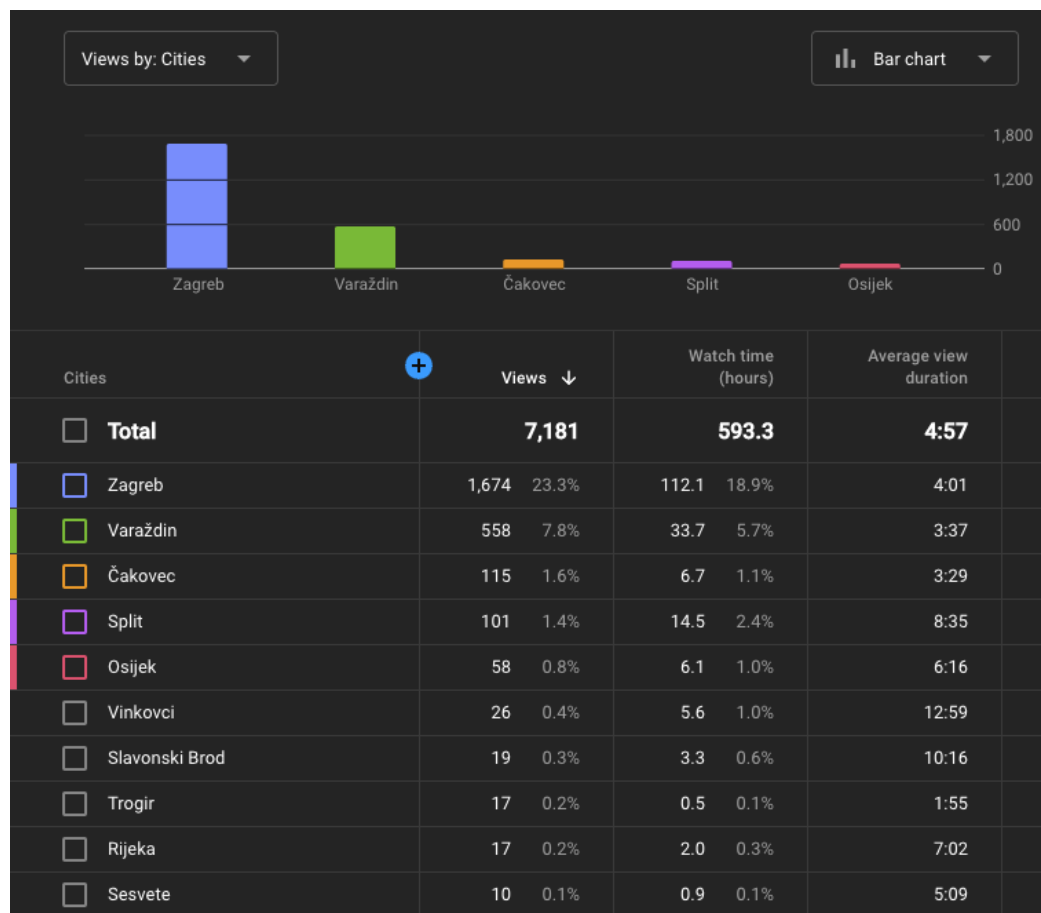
Views by: Cities

Bar chart

1,800
1,200
600
0

Zagreb
Varaždin
Čakovec
Split
Osijek

| Cities | Views ↓ | Watch time (hours) | Average view duration |
|---|---|---|---|
| Total | 7,181 | 593.3 | 4:57 |
| Zagreb | 1,674 23.3% | 112.1 18.9% | 4:01 |
| Varaždin | 558 7.8% | 33.7 5.7% | 3:37 |
| Čakovec | 115 1.6% | 6.7 1.1% | 3:29 |
| Split | 101 1.4% | 14.5 2.4% | 8:35 |
| Osijek | 58 0.8% | 6.1 1.0% | 6:16 |
| Vinkovci | 26 0.4% | 5.6 1.0% | 12:59 |
| Slavonski Brod | 19 0.3% | 3.3 0.6% | 10:16 |
| Trogir | 17 0.2% | 0.5 0.1% | 1:55 |
| Rijeka | 17 0.2% | 2.0 0.3% | 7:02 |
| Sesvete | 10 0.1% | 0.9 0.1% | 5:09 |